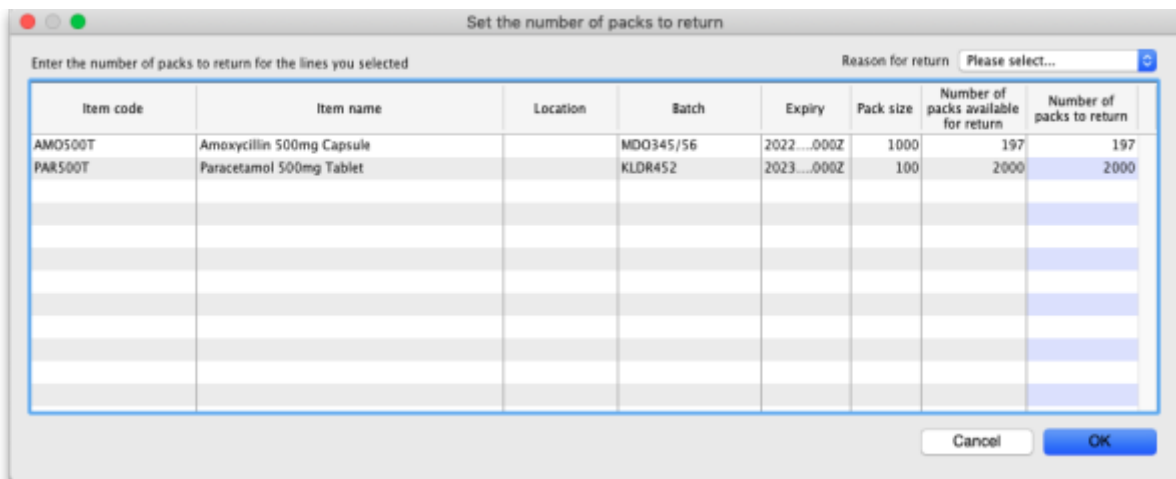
Set the number of packs to return

Enter the number of packs to return for the lines you selected

Reason for return Please select...

| Item code | Item name | Location | Batch | Expiry | Pack size | Number of packs available for return | Number of packs to return |
|---|---|---|---|---|---|---|---|
| AMO500T | Amoxycillin 500mg Capsule | | MDO345/56 | 2022....000Z | 1000 | 197 | 197 |
| PAR500T | Paracetamol 500mg Tablet | | KLDR452 | 2023....000Z | 100 | 2000 | 2000 |

Cancel OK